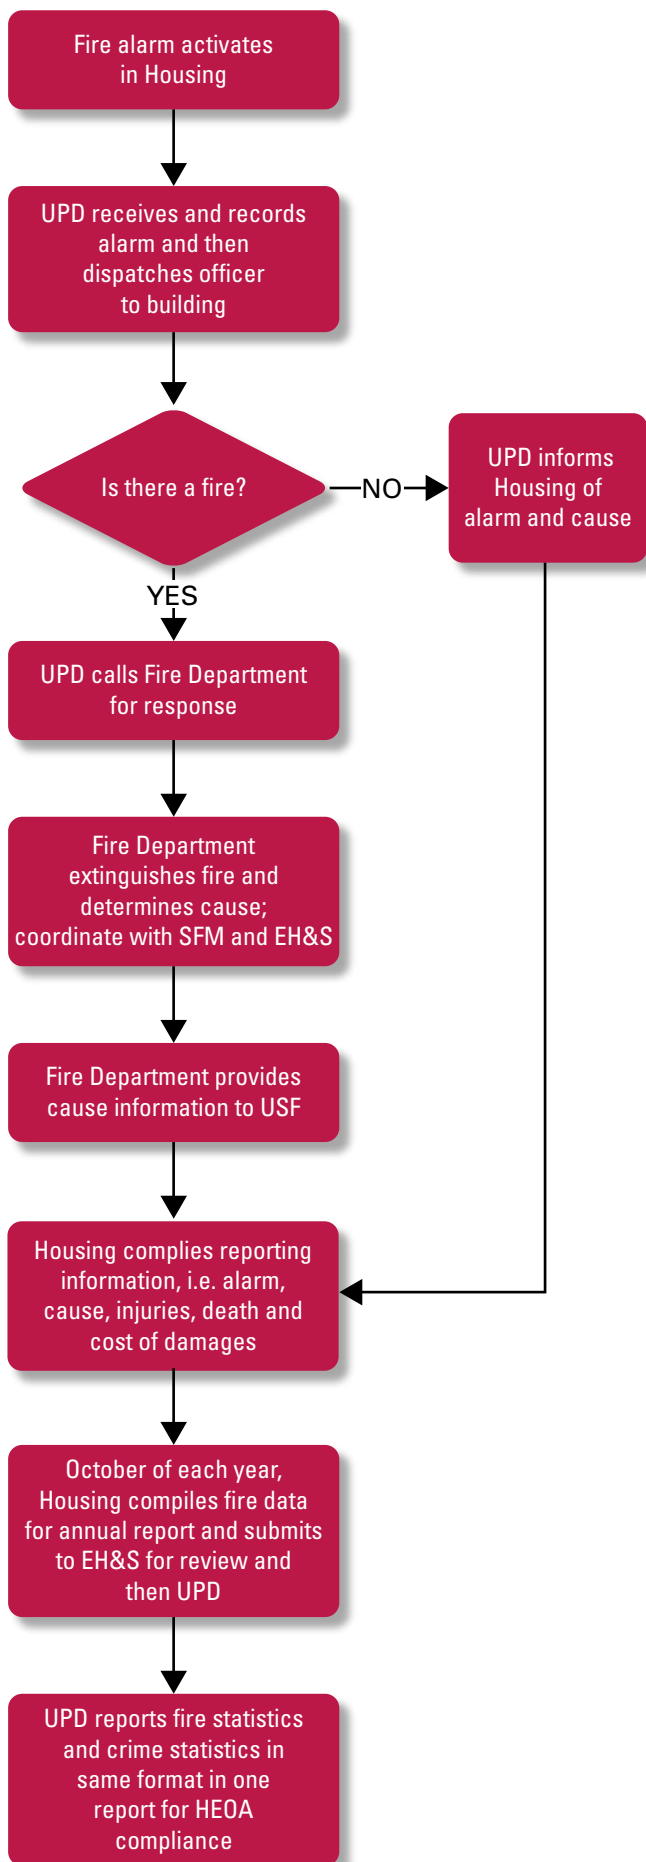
Fire alarm activates in Housing

UPD receives and records alarm and then dispatches officer to building

Is there a fire?

NO

UPD informs Housing of alarm and cause

YES

UPD calls Fire Department for response

Fire Department extinguishes fire and determines cause; coordinate with SFM and EH&S

Fire Department provides cause information to USF

Housing complies reporting information, i.e. alarm, cause, injuries, death and cost of damages

October of each year, Housing compiles fire data for annual report and submits to EH&S for review and then UPD

UPD reports fire statistics and crime statistics in same format in one report for HEOA compliance